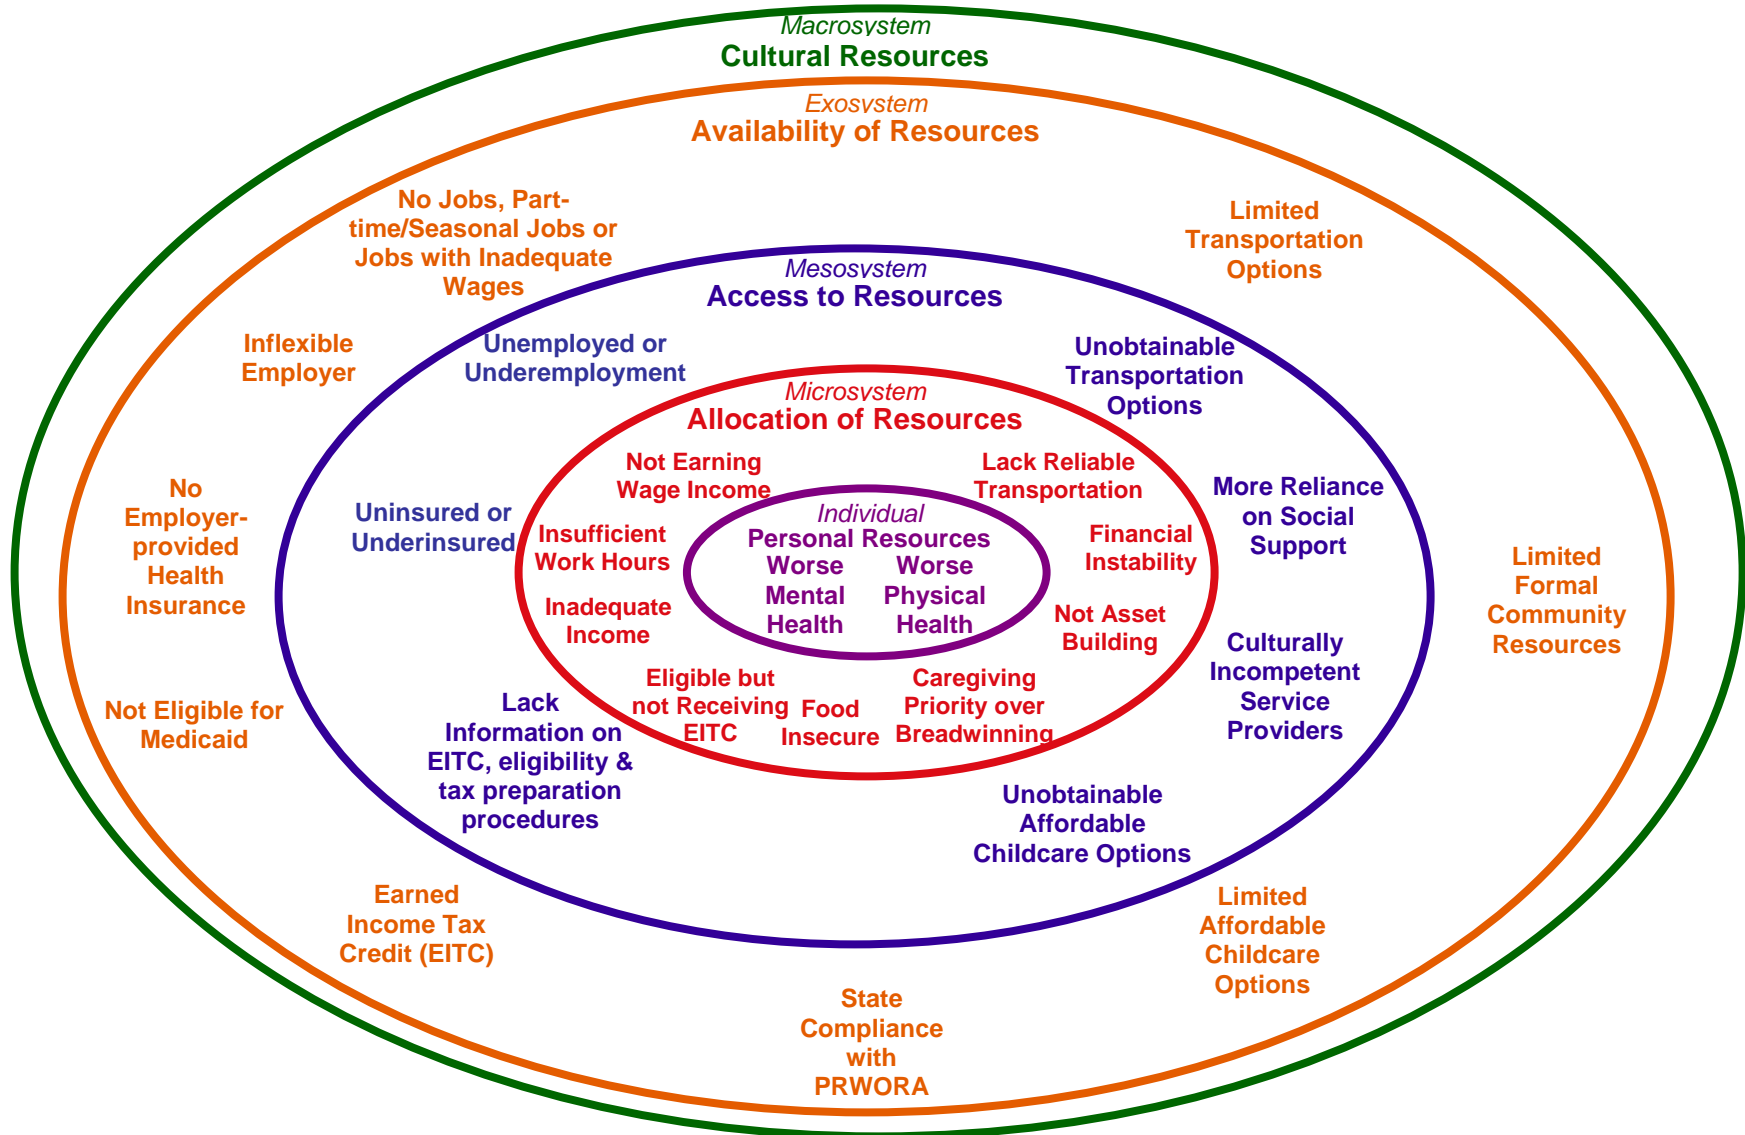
Macrosystem
Cultural Resources

Exosystem
Availability of Resources

No Jobs, Part-time/Seasonal Jobs or Jobs with Inadequate Wages

Limited Transportation Options

Inflexible Employer

No Employer-provided Health Insurance

Not Eligible for Medicaid

Earned Income Tax Credit (EITC)

State Compliance with PRWORA

Limited Affordable Childcare Options

Limited Formal Community Resources

Mesosystem
Access to Resources

Unemployed or Underemployment

Unobtainable Transportation Options

Uninsured or Underinsured

More Reliance on Social Support

Culturally Incompetent Service Providers

Lack Information on EITC, eligibility & tax preparation procedures

Unobtainable Affordable Childcare Options

Microsystem
Allocation of Resources

Not Earning Wage Income

Lack Reliable Transportation

Insufficient Work Hours

Financial Instability

Inadequate Income

Not Asset Building

Eligible but not Receiving EITC

Food Insecure

Caregiving Priority over Breadwinning

Individual
Personal Resources
Worse Mental Health
Worse Physical Health